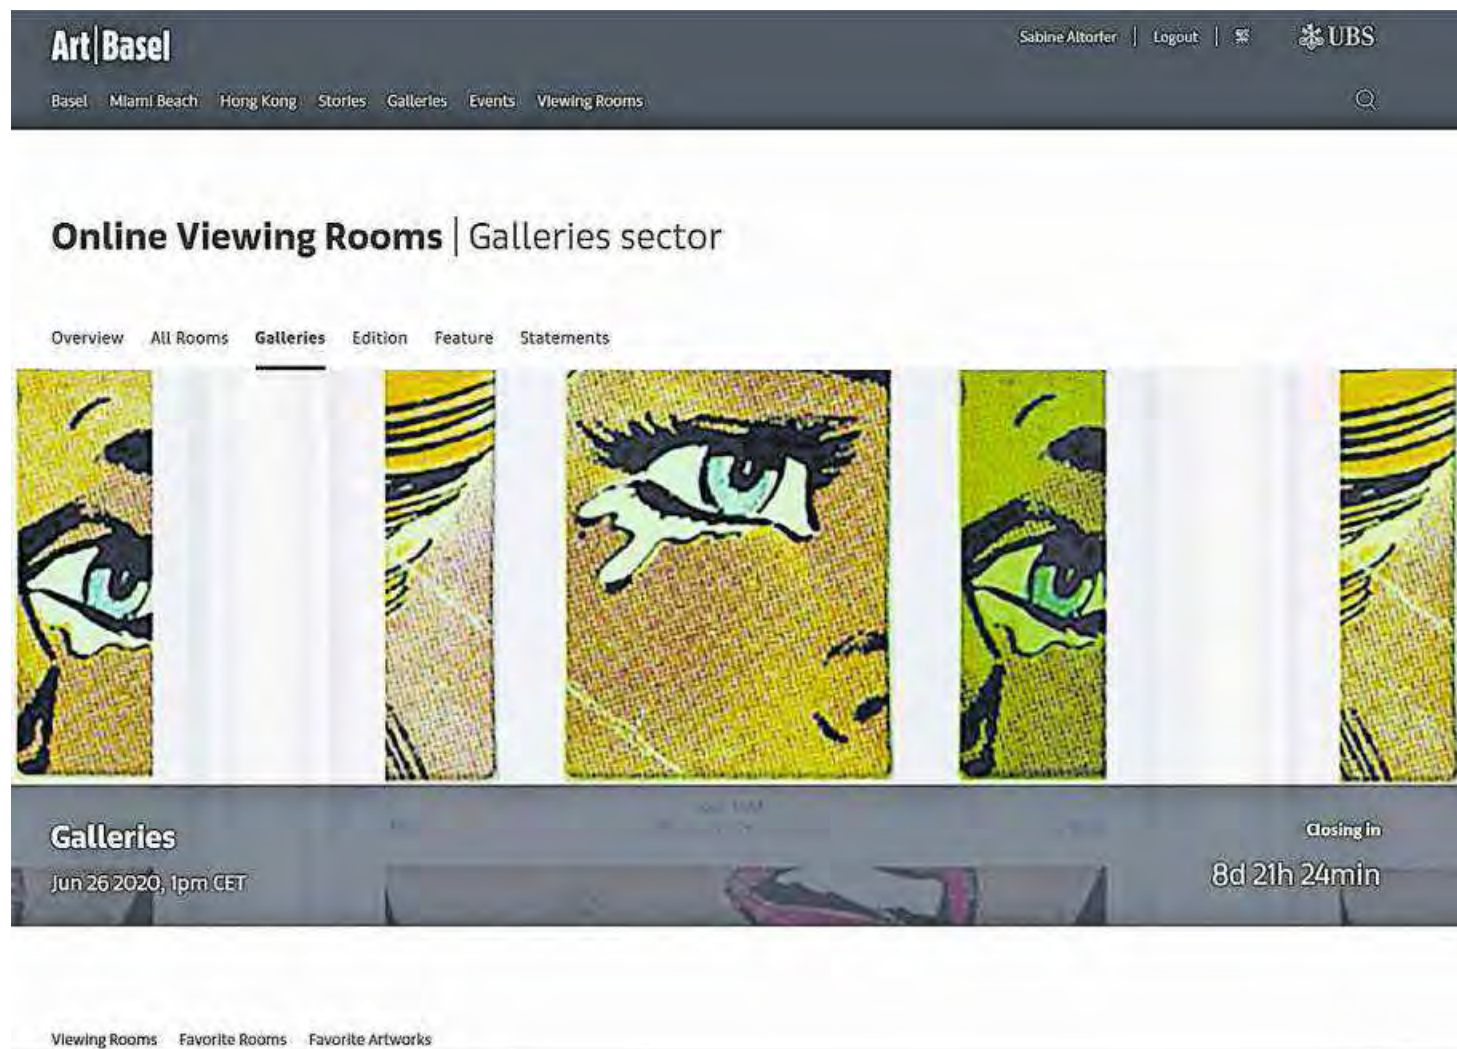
Art|Basel

Sabine Altorfer | Logout | 繁

UBS

Basel Miami Beach Hong Kong Stories Galleries Events Viewing Rooms

Online Viewing Rooms | Galleries sector

Overview All Rooms Galleries Edition Feature Statements

Galleries

Jun 26 2020, 1pm CET

Closing in

8d 21h 24min

Viewing Rooms Favorite Rooms Favorite Artworks